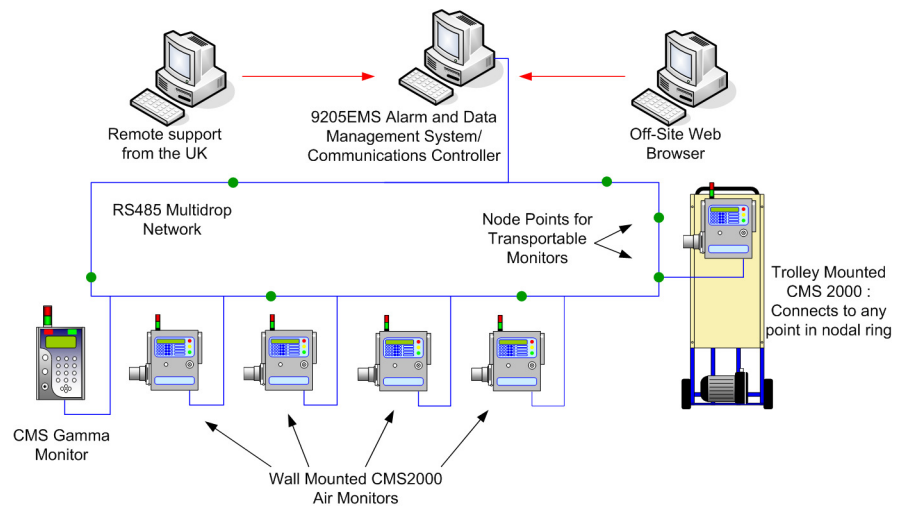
Remote support from the UK

9205EMS Alarm and Data Management System/ Communications Controller

Off-Site Web Browser

RS485 Multidrop Network

Node Points for Transportable Monitors

Trolley Mounted CMS 2000 : Connects to any point in nodal ring

CMS Gamma Monitor

Wall Mounted CMS2000 Air Monitors